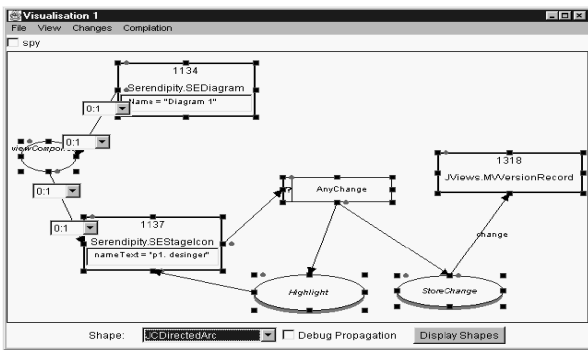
Visualisation 1
File View Changes Compilation
spy

1134
Serendipity.SEDiagram
Name = "Diagram 1"

0:1
viewCompo
0:1
0:1
0:1

1137
Serendipity.SEStageIcon
nameText = "p1. desinger"

AnyChange

1318
JViews.MVVersionRecord

change

Highlight

StoreChange

Shape: UCDirectedArc
Debug Propagation
Display Shapes